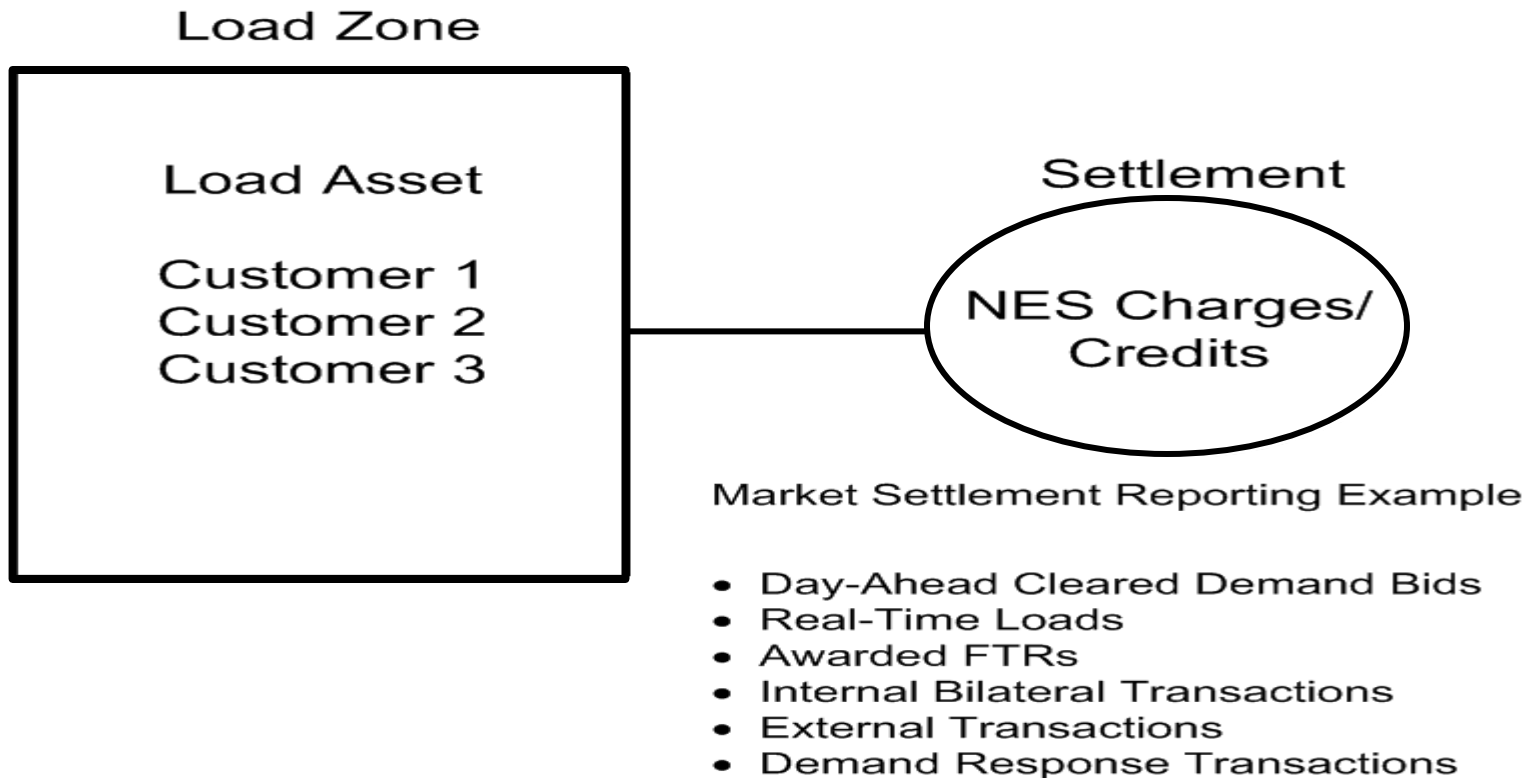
Load Zone

Load Asset

Customer 1
Customer 2
Customer 3

Settlement

NES Charges/
Credits

Market Settlement Reporting Example

- Day-Ahead Cleared Demand Bids
- Real-Time Loads
- Awarded FTRs
- Internal Bilateral Transactions
- External Transactions
- Demand Response Transactions